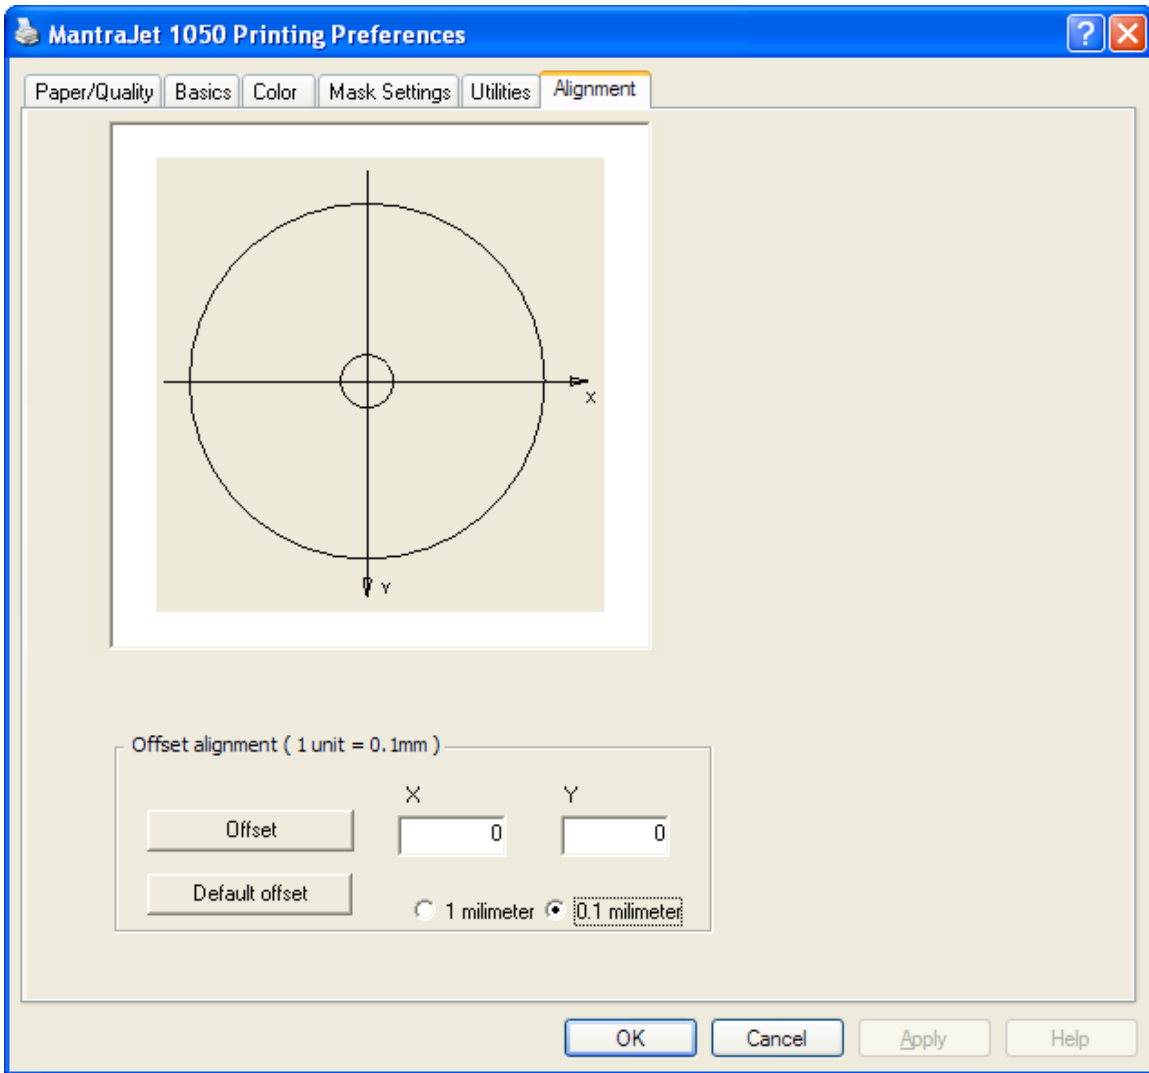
MantraJet 1050 Printing Preferences

Paper/Quality Basics Color Mask Settings Utilities Alignment

X

Y

Offset alignment ( 1 unit = 0.1mm )

X Y

Offset 0 0

Default offset

1 milimeter 0.1 milimeter

OK Cancel Apply Help